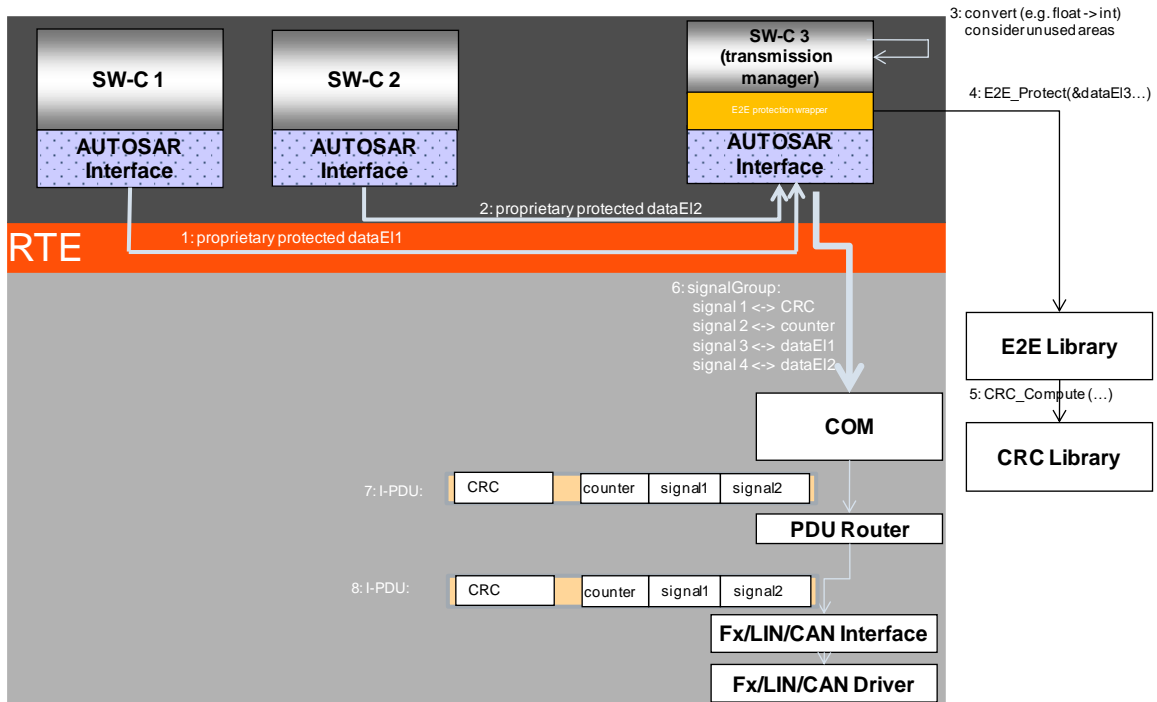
SW-C 1

AUTOSAR Interface

SW-C 2

AUTOSAR Interface

SW-C 3 (transmission manager)

E2E protection wrapper

AUTOSAR Interface

3: convert (e.g. float -> int) consider unused areas

4: E2E_Protect(&dataEl3…)

2: proprietary protected dataEl2

RTE

1: proprietary protected dataEl1

6: signalGroup:
signal 1 <-> CRC
signal 2 <-> counter
signal 3 <-> dataEl1
signal 4 <-> dataEl2

E2E Library

5: CRC_Compute (…)

CRC Library

COM

7: I-PDU:

| CRC | | counter | signal1 | signal2 |
|---|---|---|---|---|

PDU Router

8: I-PDU:

| CRC | | counter | signal1 | signal2 |
|---|---|---|---|---|

Fx/LIN/CAN Interface

Fx/LIN/CAN Driver